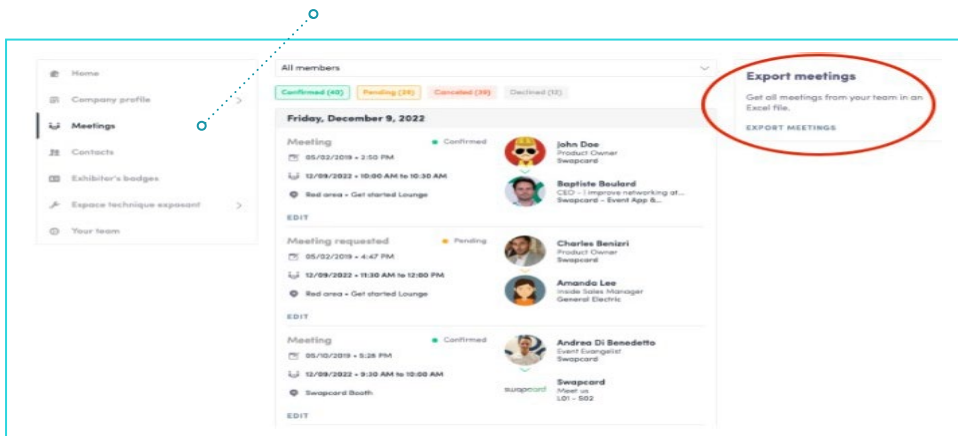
Home
Company profile
Meetings
Contacts
Exhibitor's badges
Espace technique exposant
Your team

All members

Confirmed (40) Pending (28) Canceled (30) Declined (12)

Friday, December 9, 2022

Meeting
Confirmed
05/02/2019 • 2:50 PM
12/09/2022 • 10:00 AM to 10:30 AM
Red area • Get started Lounge
EDIT

John Doe
Product Owner
Swapcard

Baptiste Boulard
CEO - I improve networking at...
Swapcard - Event App &...

Meeting requested
Pending
05/02/2019 • 4:47 PM
12/09/2022 • 11:30 AM to 12:00 PM
Red area • Get started Lounge
EDIT

Charles Benizri
Product Owner
Swapcard

Amanda Lee
Inside Sales Manager
General Electric

Meeting
Confirmed
05/10/2019 • 5:26 PM
12/09/2022 • 9:30 AM to 10:00 AM
Swapcard Booth
EDIT

Andrea Di Benedetto
Event Evangelist
Swapcard

swapcard
Swapcard
Meet us
L01 - S02

Export meetings
Get all meetings from your team in an Excel file.
EXPORT MEETINGS